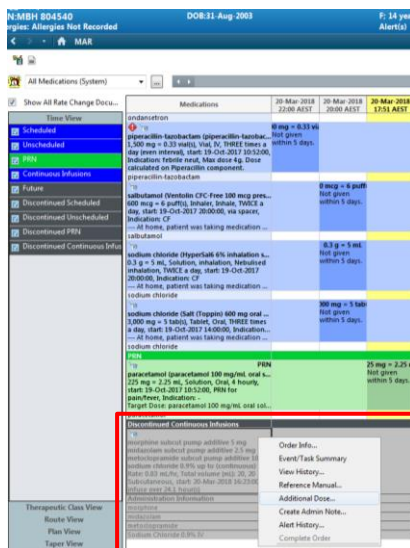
N:MBH 804540
ergies: Allergies Not Recorded
DOB:31-Aug-2003
F: 14 ye
Alert(s)

MAR

All Medications (System)

Show All Rate Change Docu...

Time View
Scheduled
Unscheduled
PRN
Continuous Infusions
Future
Discontinued Scheduled
Discontinued Unscheduled
Discontinued PRN
Discontinued Continuous Infus

Therapeutic Class View
Route View
Plan View
Taper View

| Medications | 20-Mar-2018 22:00 AEST | 20-Mar-2018 20:00 AEST | 20-Mar-2018 17:51 AEST |
|---|---|---|---|
| ondansetron | | | |
| piperacillin-tazobactam (piperacillin-tazobac... 1,500 mg = 0.33 vial(s), Vial, IV, THREE times a day (even interval), start: 19-Oct-2017 10:52:00, Indication: febrile neut, Max dose 4g. Dose calculated on Piperacillin component. | 0 mg = 0.33 vi Not given within 5 days. | | |
| piperacillin-tazobactam | | | |
| salbutamol (Ventolin CFC-Free 100 mcg pres... 600 mcg = 6 puff(s), Inhaler, Inhale, TWICE a day, start: 19-Oct-2017 20:00:00, via spacer, Indication: CF --- At home, patient was taking medication ... | | 0 mcg = 6 puff Not given within 5 days. | |
| salbutamol | | | |
| sodium chloride (HyperSal® 6% inhalation s... 0.3 g = 5 mL, Solution, inhalation, Nebulised inhalation, TWICE a day, start: 19-Oct-2017 20:00:00, Indication: CF --- At home, patient was taking medication ... | | 0.3 g = 5 mL Not given within 5 days. | |
| sodium chloride | | | |
| sodium chloride (Salt (Toppin) 600 mg oral ... 3,000 mg = 5 tab(s), Tablet, Oral, THREE times a day, start: 19-Oct-2017 14:00:00, Indication... --- At home, patient was taking medication ... | | 000 mg = 5 tab Not given within 5 days. | |
| sodium chloride | | | |
| PRN | | | |
| paracetamol (paracetamol 100 mg/mL oral s... PRN 225 mg = 2.25 mL, Solution, Oral, 4 hourly, start: 19-Oct-2017 10:52:00, PRN: for pain/fever, Indication: - Target Dose: paracetamol 100 mg/mL oral sol... | | | 25 mg = 2.25 Not given within 5 day |
| Discontinued Continuous Infusions | | | |
| morphine subcut pump additive 5 mg midazolam subcut pump additive 2.5 mg metoclopramide subcut pump additive 5 sodium chloride 0.9% up to (continuous) Rate: 0.83 mL/hr, Total volume (mL): 20, 20 Subcutaneous, start: 20-Mar-2018 16:20:00 Infuse over 24.1 hour(s) | | | |
| Administration Information | | | |
| morphine | | | |
| midazolam | | | |
| metoclopramide | | | |
| Sodium Chloride 0.9% IV | | | |

Order Info...
Event/Task Summary
View History...
Reference Manual...
Additional Dose...
Create Admin Note...
Alert History...
Complete Order